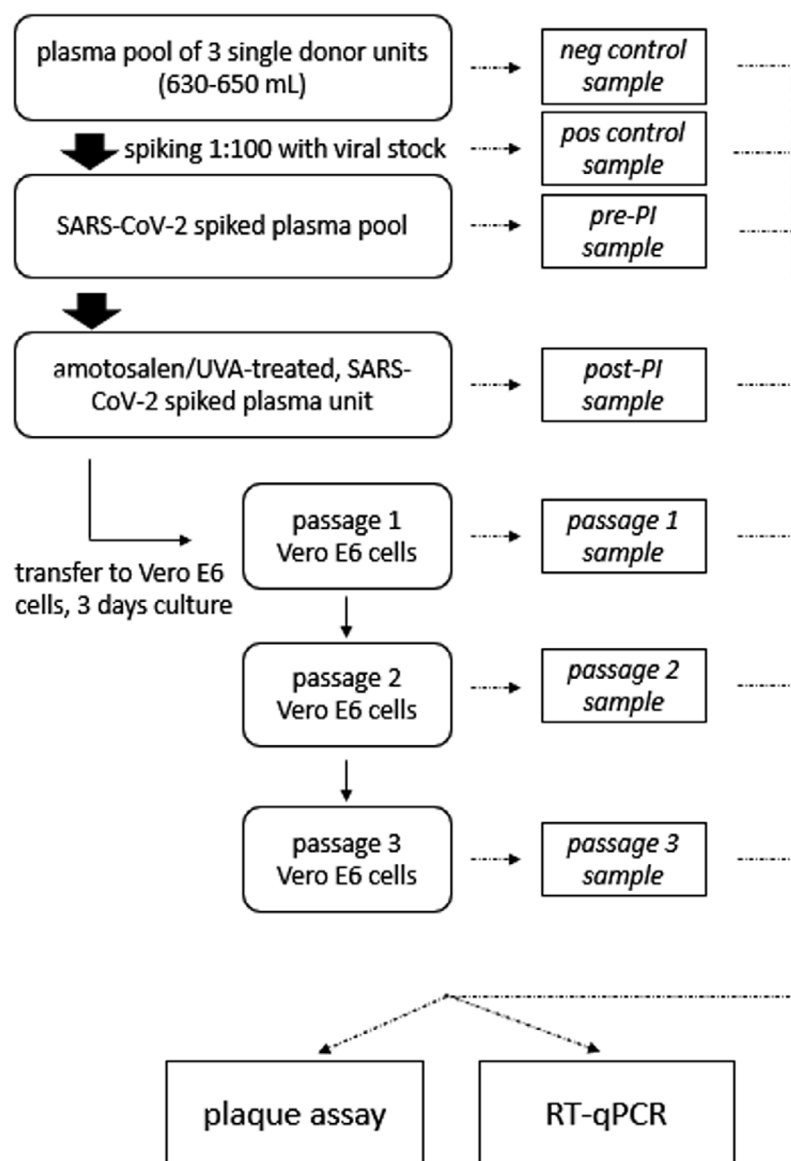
plasma pool of 3 single donor units (630-650 mL)

neg control sample

spiking 1:100 with viral stock

pos control sample

SARS-CoV-2 spiked plasma pool

pre-PI sample

amotosalen/UVA-treated, SARS-CoV-2 spiked plasma unit

post-PI sample

transfer to Vero E6 cells, 3 days culture

passage 1 Vero E6 cells

passage 1 sample

passage 2 Vero E6 cells

passage 2 sample

passage 3 Vero E6 cells

passage 3 sample

plaque assay

RT-qPCR